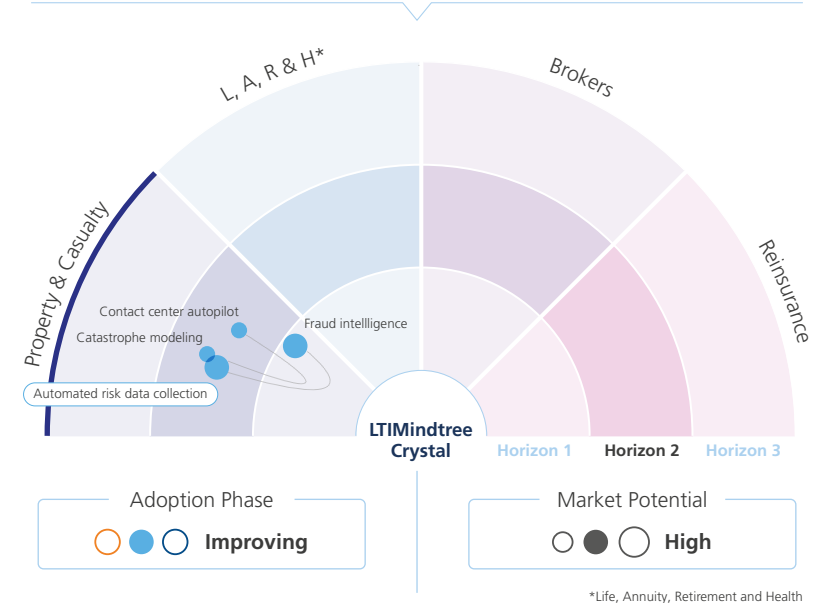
L, A, R & H*

Brokers

Property & Casualty

Reinsurance

Contact center autopilot

Catastrophe modeling

Fraud intellligence

Automated risk data collection

LTIMindtree Crystal

Horizon 1

Horizon 2

Horizon 3

Adoption Phase

Improving

Market Potential

High

*Life, Annuity, Retirement and Health